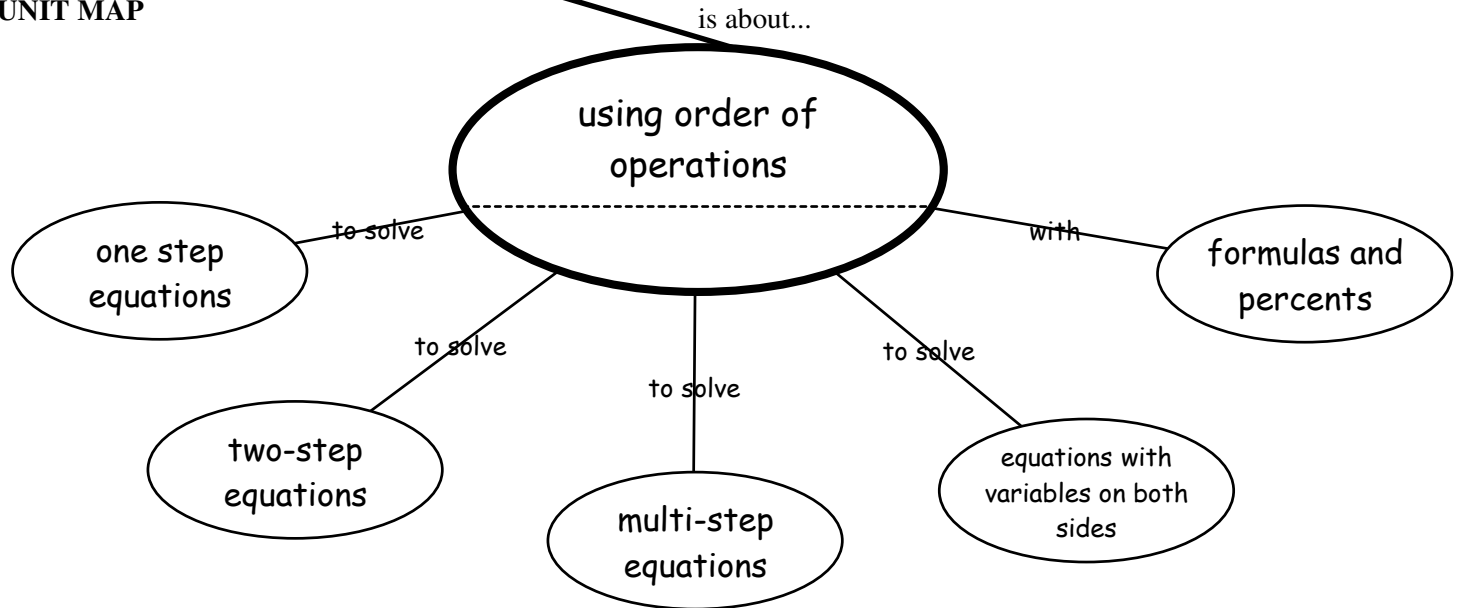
UNIT MAP

is about...

using order of operations

to solve

one step equations

with

formulas and percents

to solve

to solve

to solve

two-step equations

multi-step equations

equations with variables on both sides